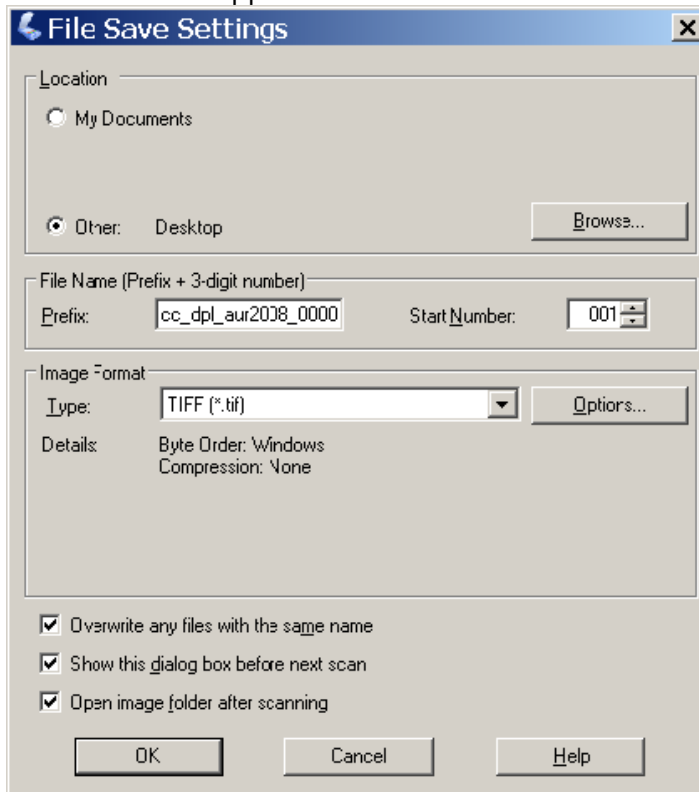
File Save Settings

Location

My Documents

Other: Desktop

Browse...

File Name (Prefix + 3-digit number)

Prefix: cc_dpl_aur2008_0000

Start Number: 001

Image Format

Type: TIFF (*.tif)

Options...

Details: Byte Order: Windows
Compression: None

Overwrite any files with the same name

Show this dialog box before next scan

Open image folder after scanning

OK

Cancel

Help